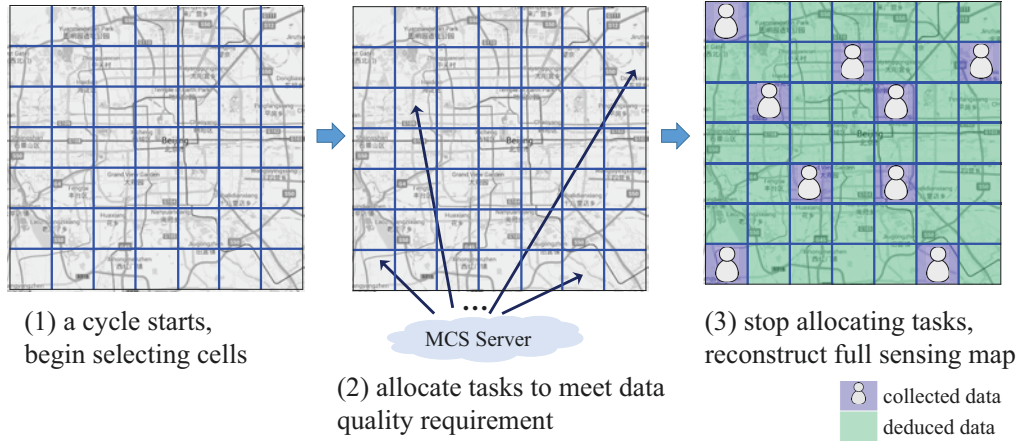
Beijing

Beijing

Beijing

(1) a cycle starts, begin selecting cells

...

MCS Server

(2) allocate tasks to meet data quality requirement

(3) stop allocating tasks, reconstruct full sensing map

collected data

deduced data